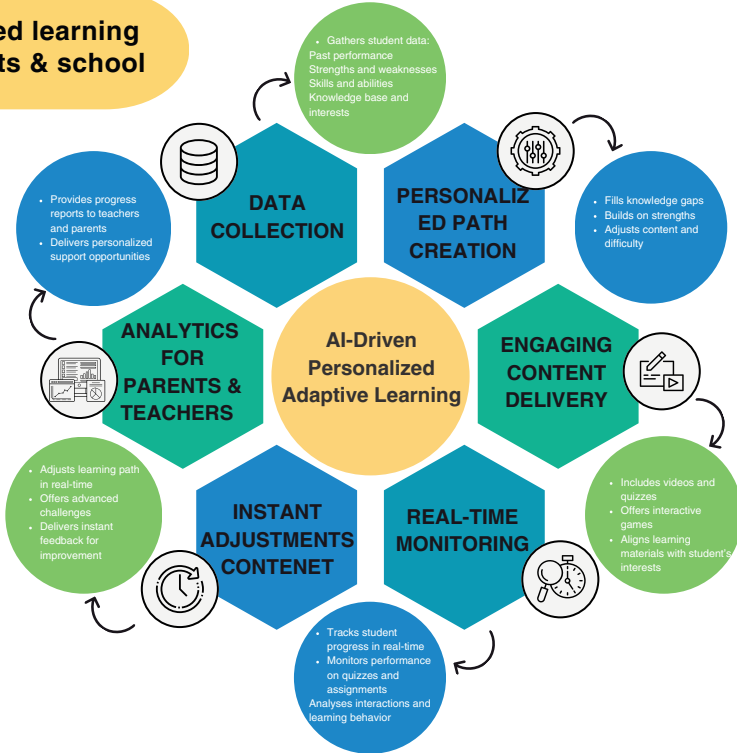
ed learning
ts & school

Gathers student data:
Past performance
Strengths and weaknesses
Skills and abilities
Knowledge base and interests

DATA COLLECTION

PERSONALIZED PATH CREATION

Fills knowledge gaps
Builds on strengths
Adjusts content and difficulty

Provides progress reports to teachers and parents
Delivers personalized support opportunities

ANALYTICS FOR PARENTS & TEACHERS

AI-Driven Personalized Adaptive Learning

ENGAGING CONTENT DELIVERY

Adjusts learning path in real-time
Offers advanced challenges
Delivers instant feedback for improvement

INSTANT ADJUSTMENTS CONTENET

REAL-TIME MONITORING

Includes videos and quizzes
Offers interactive games
Aligns learning materials with student's interests

Tracks student progress in real-time
Monitors performance on quizzes and assignments
Analyses interactions and learning behavior